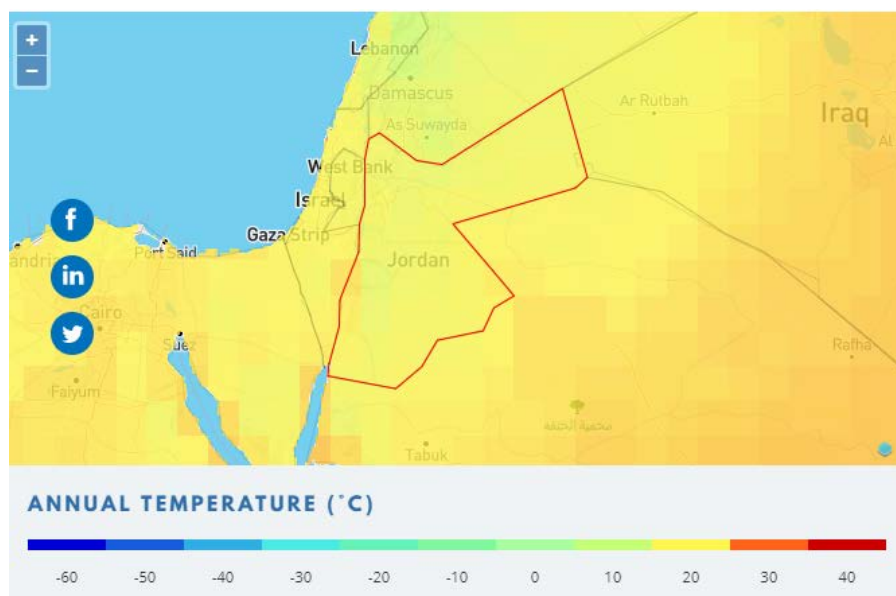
+
−
Lebanon
Damascus
As Suwayda
Ar Rutbah
Iraq
Al
West Bank
Israel
Gaza Strip
Port Said
andria
Jordan
Cairo
Suez
Faiyum
Rafha
محمية الجنفة
Tabuk
f
in

ANNUAL TEMPERATURE (˚C)

-60 -50 -40 -30 -20 -10 0 10 20 30 40